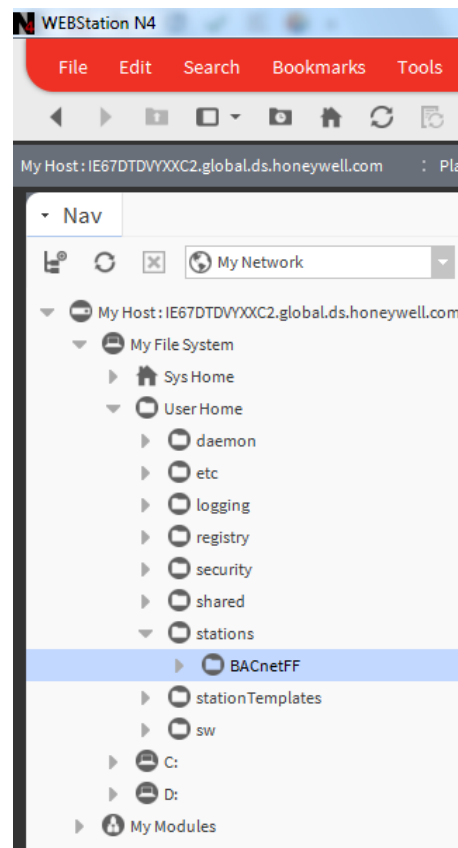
WEBStation N4

File Edit Search Bookmarks Tools

My Host : IE67DTDVYXXC2.global.ds.honeywell.com : Pla

Nav

My Network

My Host : IE67DTDVYXXC2.global.ds.honeywell.com
My File System
Sys Home
User Home
daemon
etc
logging
registry
security
shared
stations
BACnetFF
stationTemplates
sw
C:
D:
My Modules